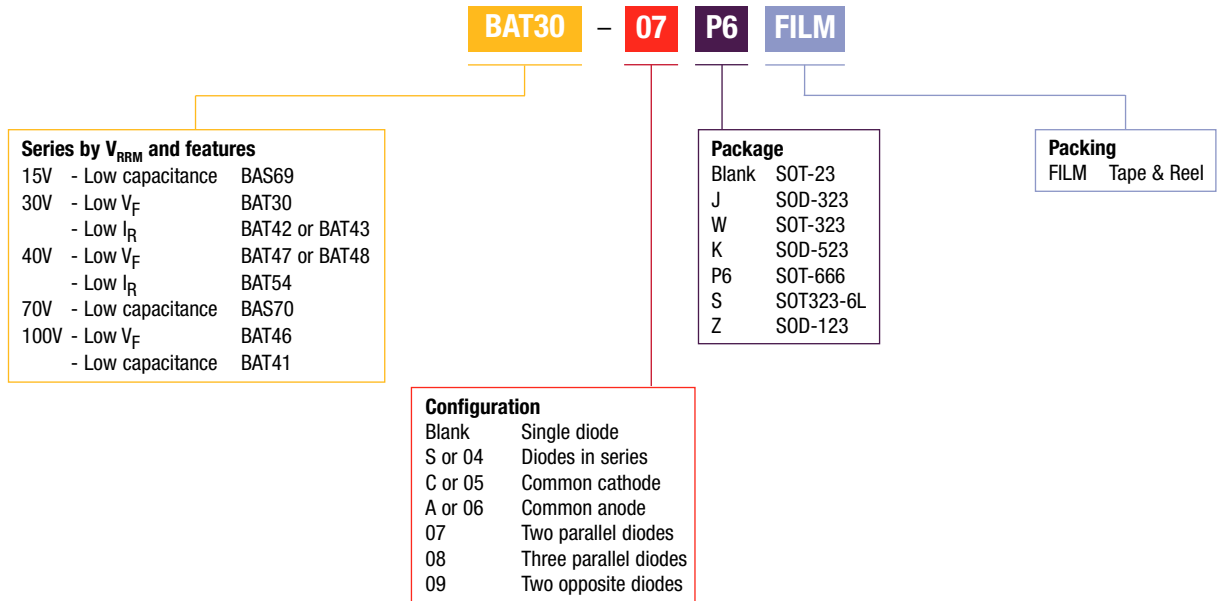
BAT30 – 07 P6 FILM

Series by $V_{RRM}$ and features

| | | |
|---|---|---|
| 15V | - Low capacitance | BAS69 |
| 30V | - Low $V_F$ | BAT30 |
| | - Low $I_R$ | BAT42 or BAT43 |
| 40V | - Low $V_F$ | BAT47 or BAT48 |
| | - Low $I_R$ | BAT54 |
| 70V | - Low capacitance | BAS70 |
| 100V | - Low $V_F$ | BAT46 |
| | - Low capacitance | BAT41 |

Package

| | |
|---|---|
| Blank | SOT-23 |
| J | SOD-323 |
| W | SOT-323 |
| K | SOD-523 |
| P6 | SOT-666 |
| S | SOT323-6L |
| Z | SOD-123 |

Packing
FILM Tape & Reel

Configuration

| | |
|---|---|
| Blank | Single diode |
| S or 04 | Diodes in series |
| C or 05 | Common cathode |
| A or 06 | Common anode |
| 07 | Two parallel diodes |
| 08 | Three parallel diodes |
| 09 | Two opposite diodes |